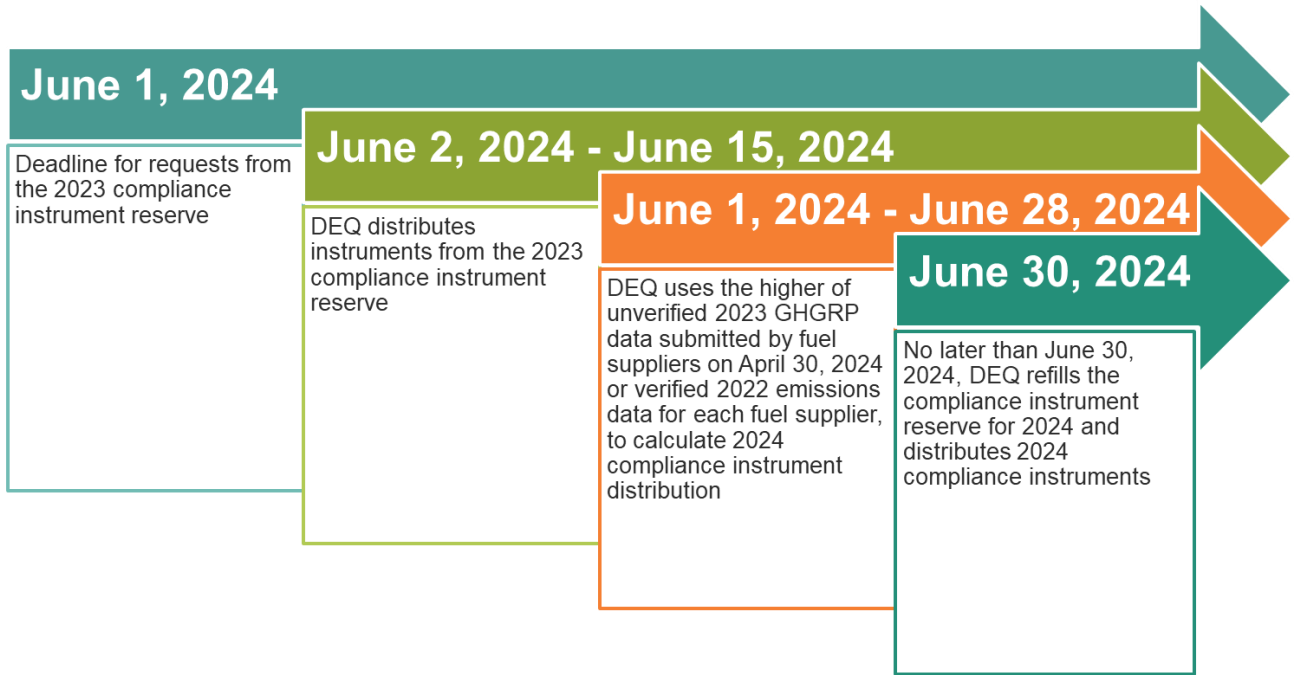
June 1, 2024

Deadline for requests from the 2023 compliance instrument reserve

June 2, 2024 - June 15, 2024

DEQ distributes instruments from the 2023 compliance instrument reserve

June 1, 2024 - June 28, 2024

DEQ uses the higher of unverified 2023 GHGRP data submitted by fuel suppliers on April 30, 2024 or verified 2022 emissions data for each fuel supplier, to calculate 2024 compliance instrument distribution

June 30, 2024

No later than June 30, 2024, DEQ refills the compliance instrument reserve for 2024 and distributes 2024 compliance instruments